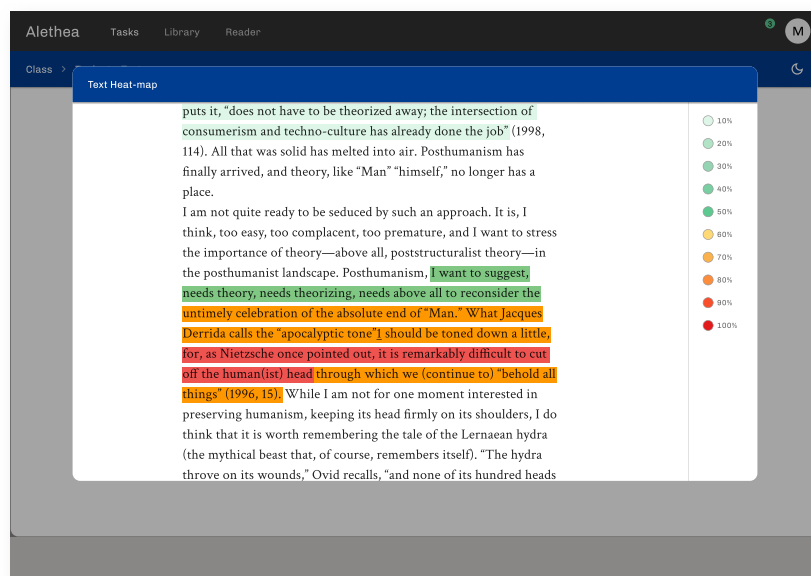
Alethea Tasks Library Reader

3

M

Class >

Text Heat-map

puts it, “does not have to be theorized away; the intersection of consumerism and techno-culture has already done the job” (1998, 114). All that was solid has melted into air. Posthumanism has finally arrived, and theory, like “Man” “himself,” no longer has a place.

I am not quite ready to be seduced by such an approach. It is, I think, too easy, too complacent, too premature, and I want to stress the importance of theory—above all, poststructuralist theory—in the posthumanist landscape. Posthumanism, I want to suggest, needs theory, needs theorizing, needs above all to reconsider the untimely celebration of the absolute end of “Man.” What Jacques Derrida calls the “apocalyptic tone”1 should be toned down a little, for, as Nietzsche once pointed out, it is remarkably difficult to cut off the human(ist) head through which we (continue to) “behold all things” (1996, 15). While I am not for one moment interested in preserving humanism, keeping its head firmly on its shoulders, I do think that it is worth remembering the tale of the Lernaean hydra (the mythical beast that, of course, remembers itself). “The hydra throve on its wounds,” Ovid recalls, “and none of its hundred heads

10%
20%
30%
40%
50%
60%
70%
80%
90%
100%